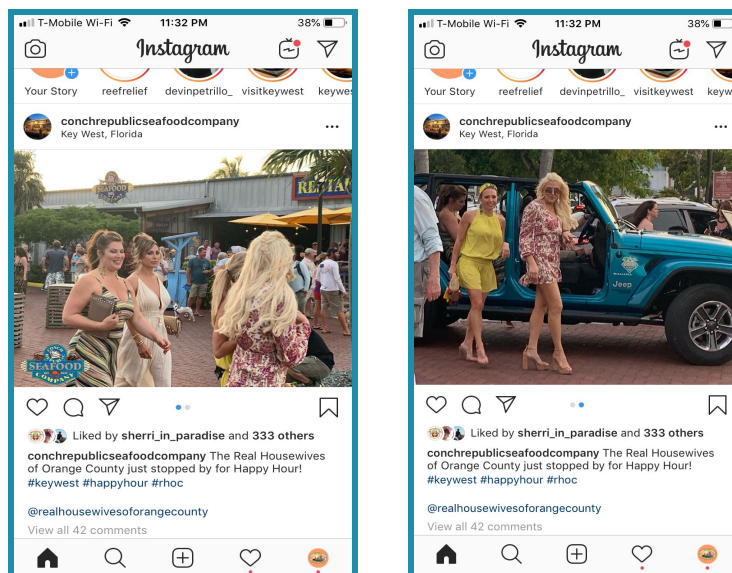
T-Mobile Wi-Fi 11:32 PM 38%

Instagram

Your Story reefrelief devinpetrillo_ visitkeywest keywe

conchrepublicseafoodcompany
Key West, Florida

Liked by sherri_in_paradise and 333 others

conchrepublicseafoodcompany The Real Housewives of Orange County just stopped by for Happy Hour! #keywest #happyhour #rhoc

@realhousewivesoforangecounty

View all 42 comments

T-Mobile Wi-Fi 11:32 PM 38%

Instagram

Your Story reefrelief devinpetrillo_ visitkeywest keyw

conchrepublicseafoodcompany
Key West, Florida

Liked by sherri_in_paradise and 333 others

conchrepublicseafoodcompany The Real Housewives of Orange County just stopped by for Happy Hour! #keywest #happyhour #rhoc

@realhousewivesoforangecounty

View all 42 comments